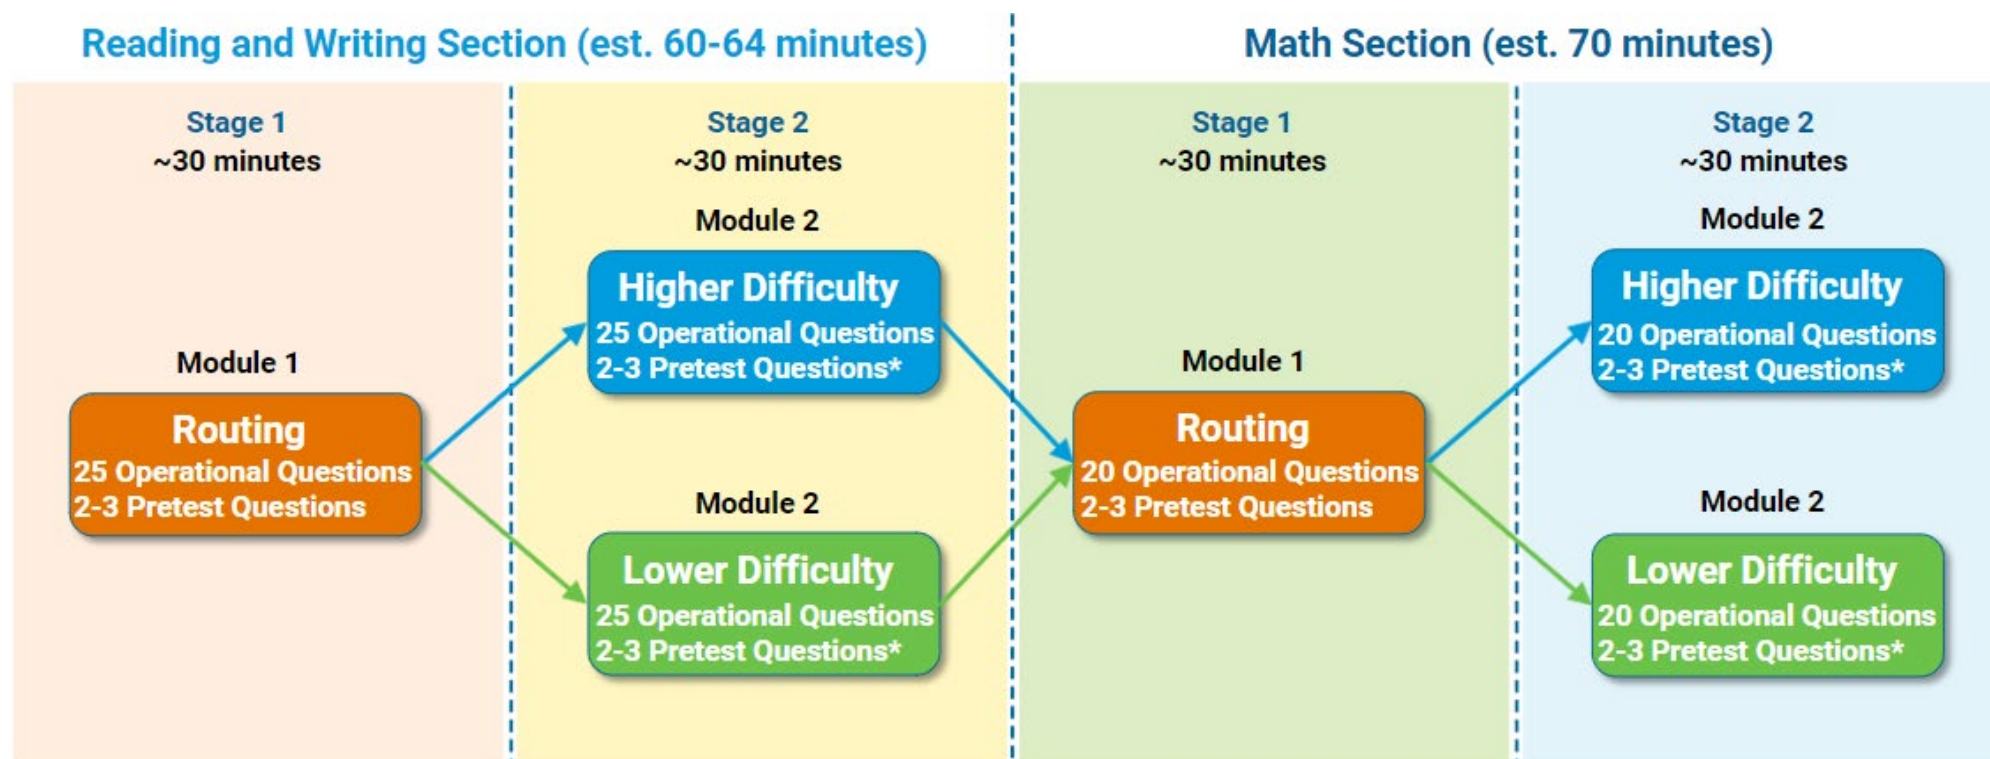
Reading and Writing Section (est. 60-64 minutes)

Stage 1
~30 minutes

Module 1

Routing
25 Operational Questions
2-3 Pretest Questions

Stage 2
~30 minutes

Module 2

Higher Difficulty
25 Operational Questions
2-3 Pretest Questions*

Module 2

Lower Difficulty
25 Operational Questions
2-3 Pretest Questions*

Math Section (est. 70 minutes)

Stage 1
~30 minutes

Module 1

Routing
20 Operational Questions
2-3 Pretest Questions

Stage 2
~30 minutes

Module 2

Higher Difficulty
20 Operational Questions
2-3 Pretest Questions*

Module 2

Lower Difficulty
20 Operational Questions
2-3 Pretest Questions*